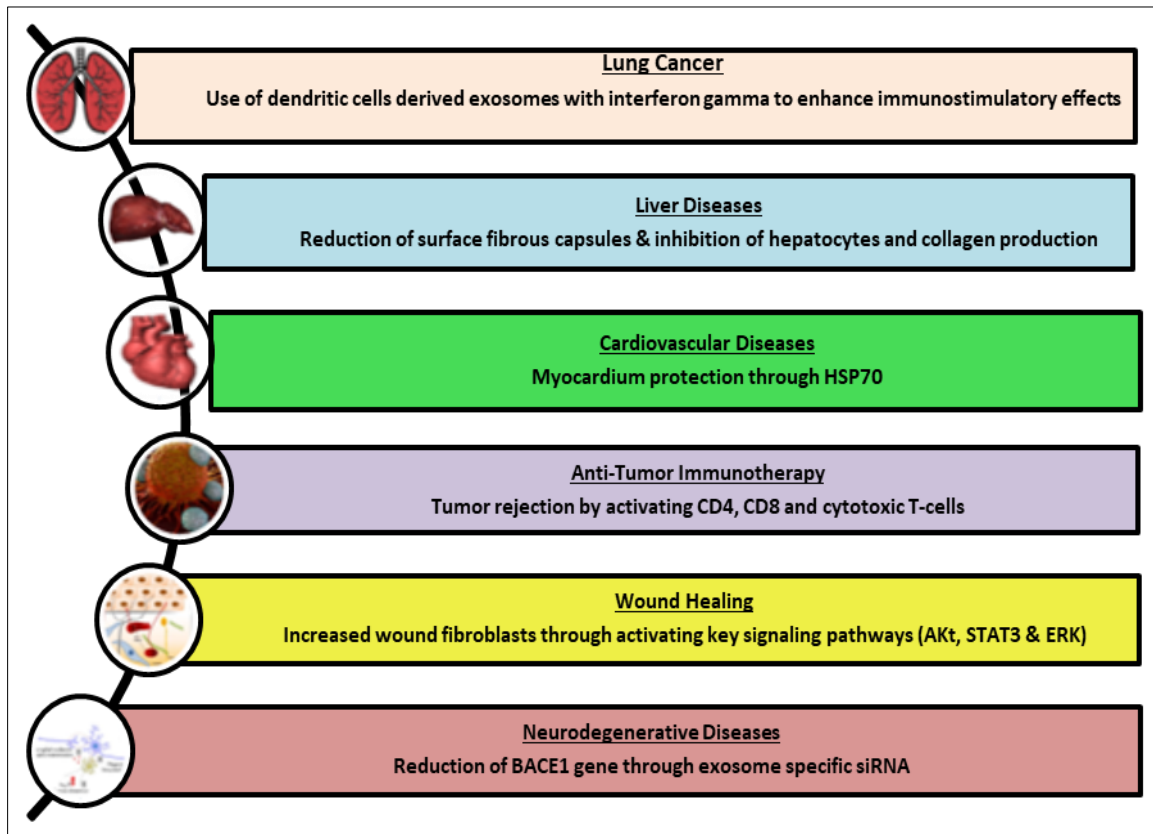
Lung Cancer

Use of dendritic cells derived exosomes with interferon gamma to enhance immunostimulatory effects

Liver Diseases

Reduction of surface fibrous capsules & inhibition of hepatocytes and collagen production

Cardiovascular Diseases

Myocardium protection through HSP70

Anti-Tumor Immunotherapy

Tumor rejection by activating CD4, CD8 and cytotoxic T-cells

Wound Healing

Increased wound fibroblasts through activating key signaling pathways (AKt, STAT3 & ERK)

Neurodegenerative Diseases

Reduction of BACE1 gene through exosome specific siRNA